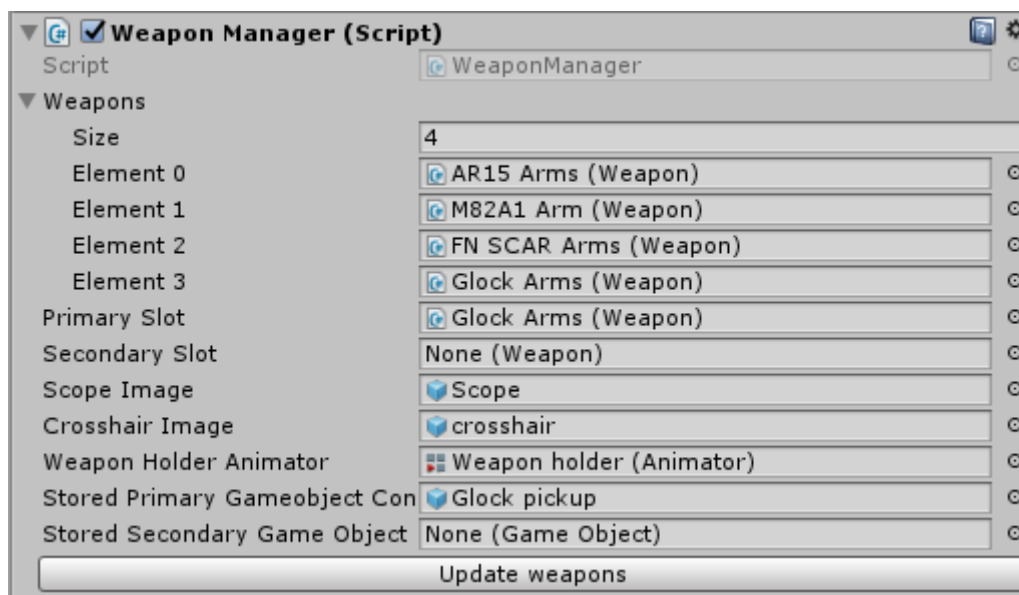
Weapon Manager (Script)

| | |
|---|---|
| Script | WeaponManager |
| Weapons | |
| Size | 4 |
| Element 0 | AR15 Arms (Weapon) |
| Element 1 | M82A1 Arm (Weapon) |
| Element 2 | FN SCAR Arms (Weapon) |
| Element 3 | Glock Arms (Weapon) |
| Primary Slot | Glock Arms (Weapon) |
| Secondary Slot | None (Weapon) |
| Scope Image | Scope |
| Crosshair Image | crosshair |
| Weapon Holder Animator | Weapon holder (Animator) |
| Stored Primary Gameobject Con | Glock pickup |
| Stored Secondary Game Object | None (Game Object) |

Update weapons